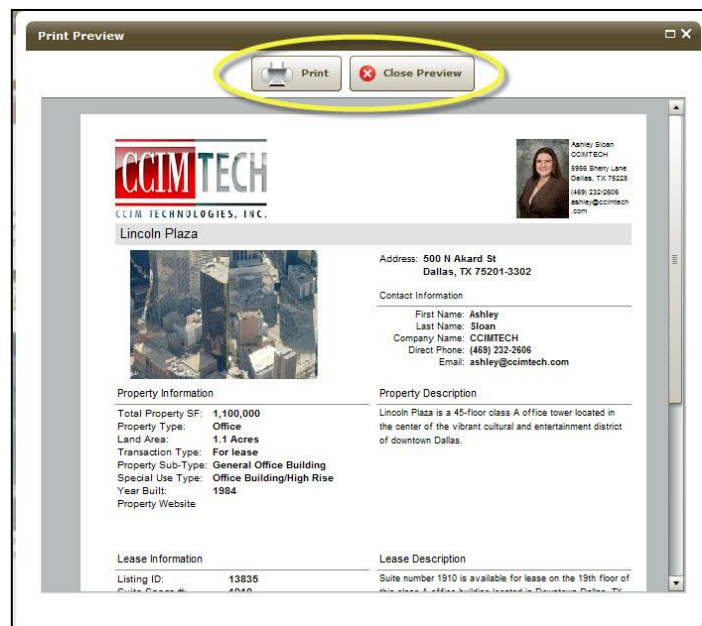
Print Preview

Print

Close Preview

CCIMTECH
CCIM TECHNOLOGIES, INC.

Ashley Sloan
CCIMTECH
5956 Sherry Lane
Dallas, TX 75225
(469) 232-2606
ashley@ccimtech.com

Lincoln Plaza

Address: 500 N Akard St
Dallas, TX 75201-3302

Contact Information

First Name: Ashley
Last Name: Sloan
Company Name: CCIMTECH
Direct Phone: (469) 232-2606
Email: ashley@ccimtech.com

Property Information

Total Property SF: 1,100,000
Property Type: Office
Land Area: 1.1 Acres
Transaction Type: For lease
Property Sub-Type: General Office Building
Special Use Type: Office Building/High Rise
Year Built: 1984
Property Website

Property Description

Lincoln Plaza is a 45-floor class A office tower located in the center of the vibrant cultural and entertainment district of downtown Dallas.

Lease Information

Listing ID: 13835
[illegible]

Lease Description

Suite number 1910 is available for lease on the 19th floor of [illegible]